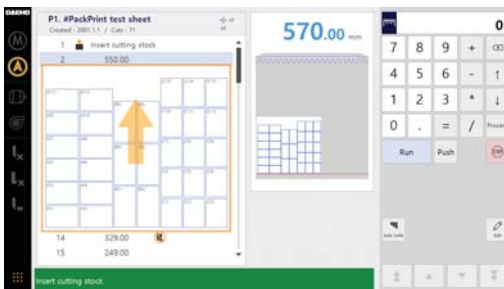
DAEHO

P1. #PackPrint test sheet

Created : 2001.1.1 / Cuts : 71

1 Insert cutting stock

2 550.00

14 329.00

15 249.00

570.00 mm

0

7 8 9 +

4 5 6 -

1 2 3 *

0 . = /

Run

Push

Insert cutting stock